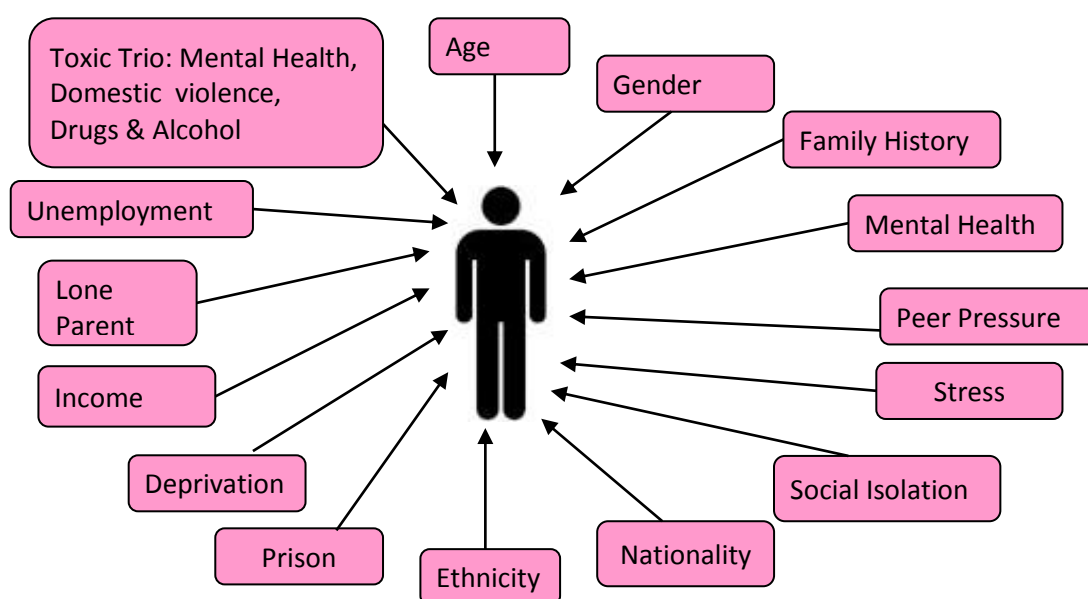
Toxic Trio: Mental Health, Domestic violence, Drugs & Alcohol

Age

Gender

Family History

Unemployment

Mental Health

Lone Parent

Peer Pressure

Income

Stress

Deprivation

Social Isolation

Prison

Ethnicity

Nationality